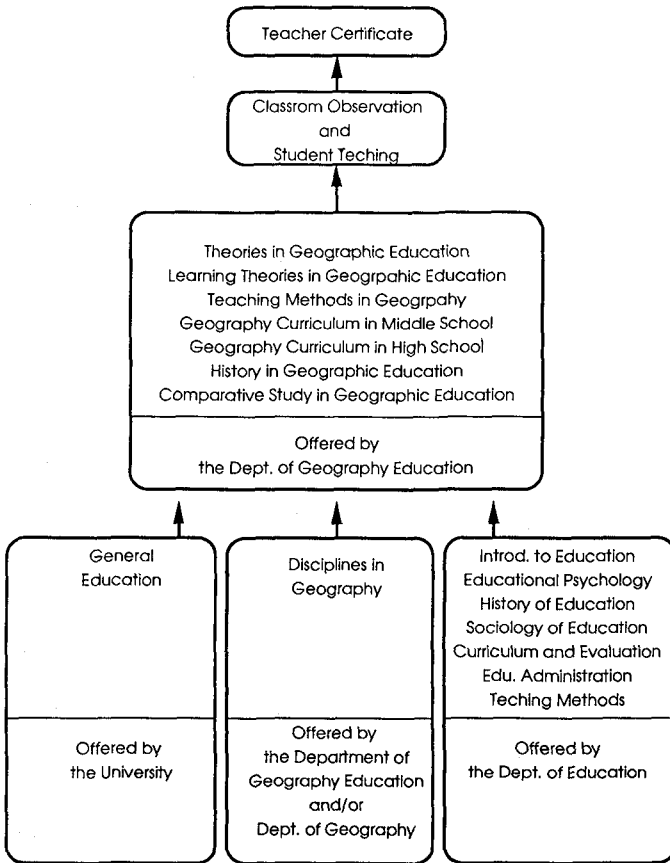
Teacher Certificate

Classrom Observation
and
Student Teching

Theories in Geographic Education
Learning Theories in Geogrpahic Education
Teaching Methods in Geogrpahy
Geography Curriculum in Middle School
Geography Curriculum in High School
History in Geographic Education
Comparative Study in Geographic Education

Offered by
the Dept. of Geography Education

General
Education

Offered by
the University

Disciplines in
Geography

Offered by
the Department of
Geography Education
and/or
Dept. of Geography

Introd. to Education
Educational Psychology
History of Education
Sociology of Education
Curriculum and Evaluation
Edu. Administration
Teching Methods

Offered by
the Dept. of Education